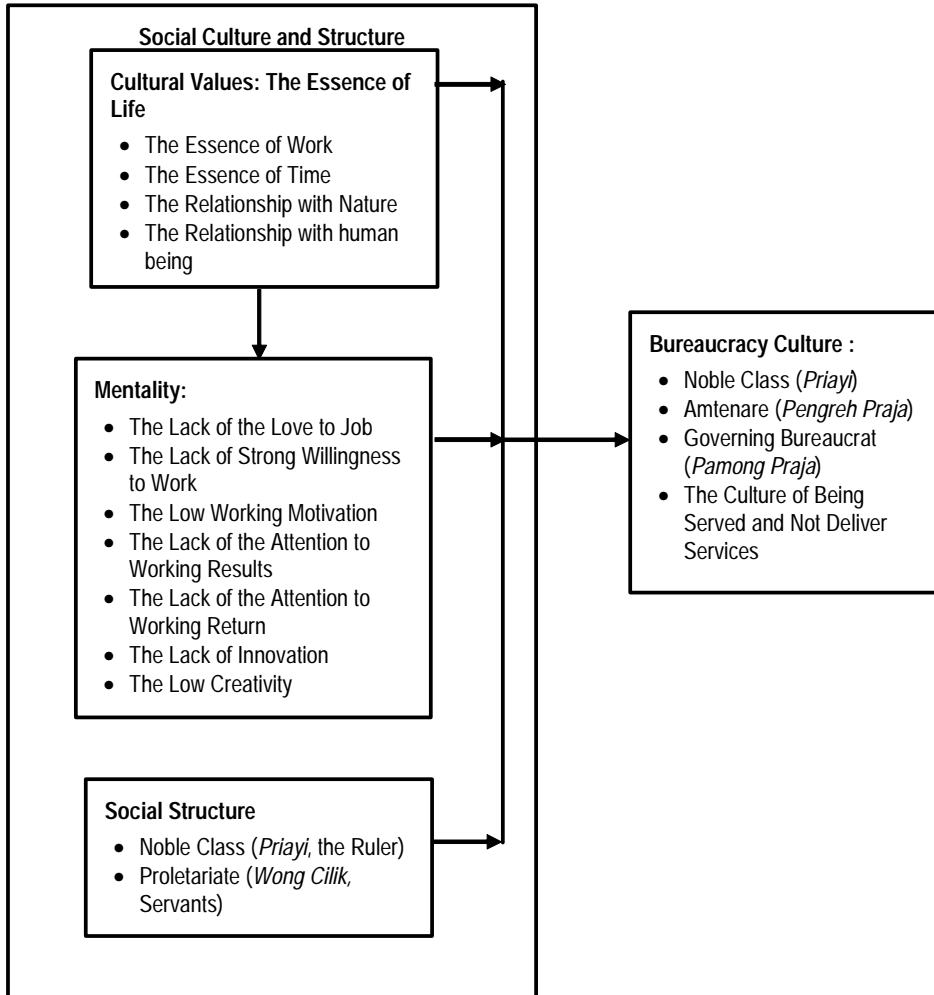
Social Culture and Structure

Cultural Values: The Essence of Life

- The Essence of Work
- The Essence of Time
- The Relationship with Nature
- The Relationship with human being

Mentality:

- The Lack of the Love to Job
- The Lack of Strong Willingness to Work
- The Low Working Motivation
- The Lack of the Attention to Working Results
- The Lack of the Attention to Working Return
- The Lack of Innovation
- The Low Creativity

Social Structure

- Noble Class (*Priayi*, the Ruler)
- Proletariate (*Wong Cilik*, Servants)

Bureaucracy Culture :

- Noble Class (*Priayi*)
- Amtenare (*Pengreh Praja*)
- Governing Bureaucrat (*Pamong Praja*)
- The Culture of Being Served and Not Deliver Services